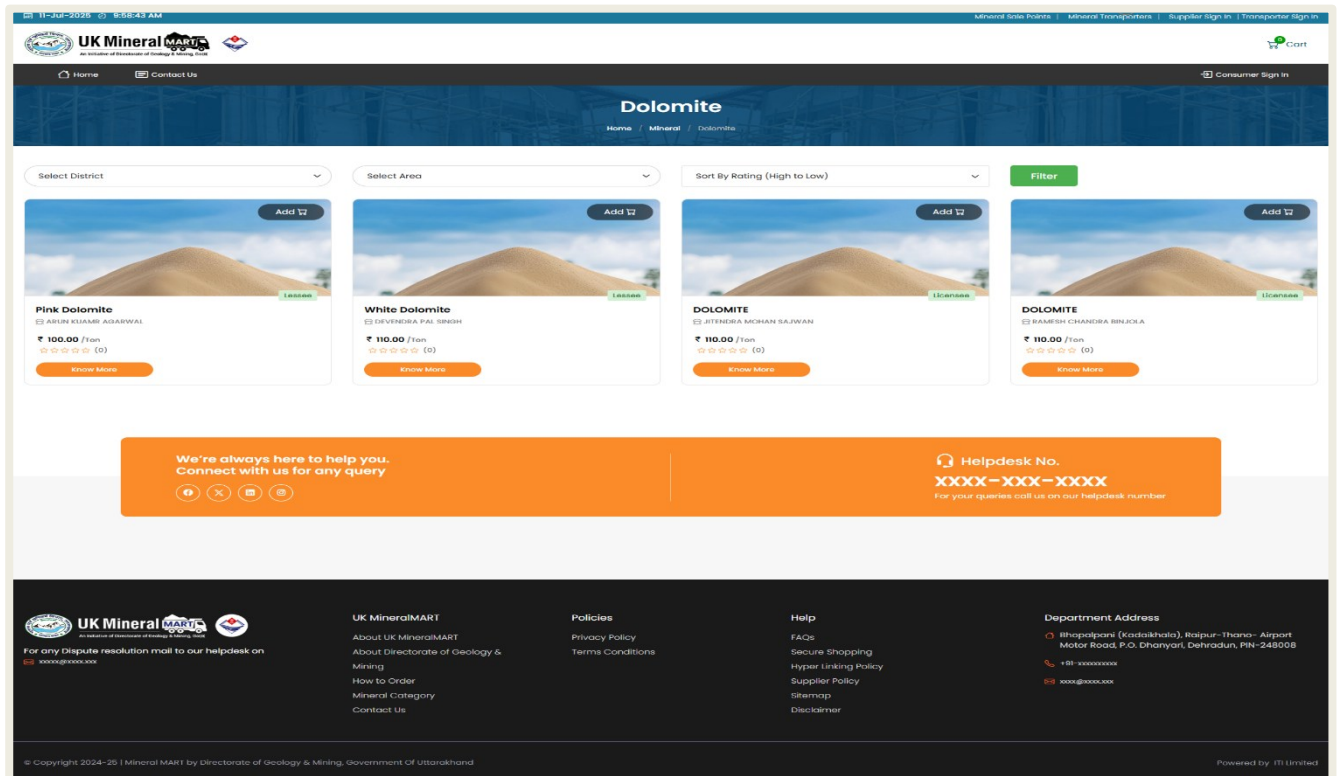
11-Jul-2025 9:58:43 AM

Mineral Sale Points | Mineral Transporters | Supplier Sign In | Transporter Sign In

UK Mineral MART
An Initiative of Directorate of Geology & Mining, Govt.

0 Cart

Home Contact Us

Consumer Sign In

Dolomite

Home / Mineral / Dolomite

Select District

Select Area

Sort By Rating (High to Low)

Filter

Add

Lessee

Pink Dolomite

ARUN KUAMR AGARWAL

₹ 100.00 /Ton

(0)

Know More

Add

Lessee

White Dolomite

DEVENDRA PAL SINGH

₹ 110.00 /Ton

(0)

Know More

Add

Licensee

DOLOMITE

JITENDRA MOHAN SAJWAN

₹ 110.00 /Ton

(0)

Know More

Add

Licensee

DOLOMITE

RAMESH CHANDRA BINJOLA

₹ 110.00 /Ton

(0)

Know More

We're always here to help you.
Connect with us for any query

Helpdesk No.
XXXX-XXX-XXXX
For your queries call us on our helpdesk number

UK Mineral MART
An Initiative of Directorate of Geology & Mining, Govt.

For any Dispute resolution mail to our helpdesk on
xxxxx@xxxxx.xxx

UK MineralMART
About UK MineralMART
About Directorate of Geology & Mining
How to Order
Mineral Category
Contact Us

Policies
Privacy Policy
Terms Conditions

Help
FAQs
Secure Shopping
Hyper Linking Policy
Supplier Policy
Sitemap
Disclaimer

Department Address
Bhopalpani (Kadaikhala), Raipur-Thana- Airport Motor Road, P.O. Dhanyari, Dehradun, PIN-248008
+91-xxxxxxxxxx
xxxx@xxxx.xxx

© Copyright 2024-25 | Mineral MART by Directorate of Geology & Mining, Government Of Uttarakhand

Powered by ITI Limited